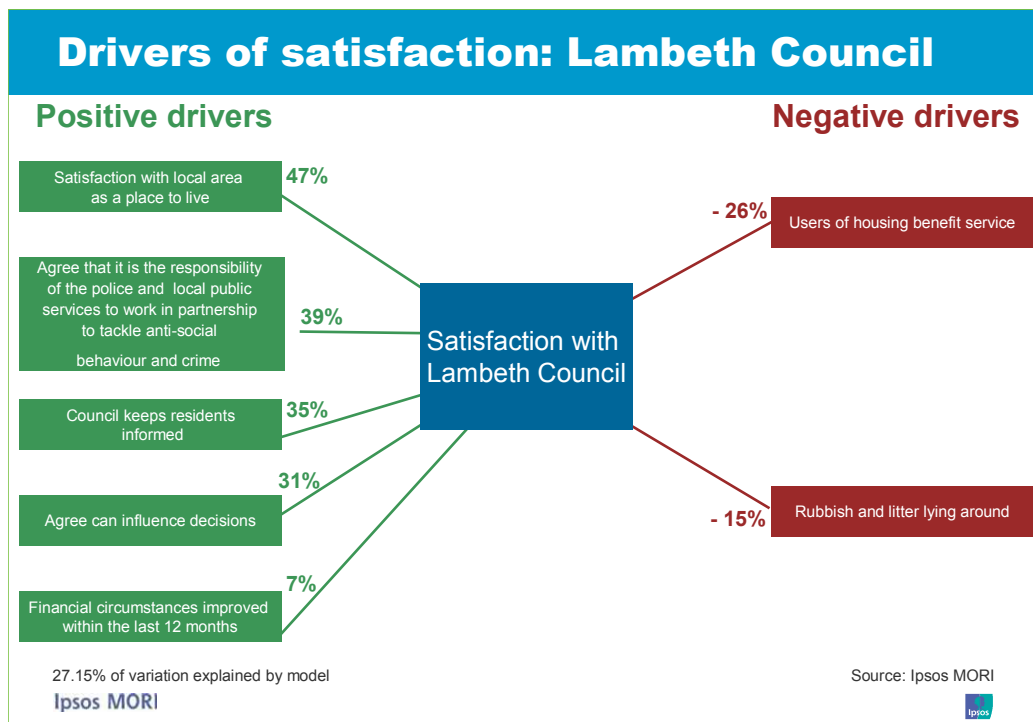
Drivers of satisfaction: Lambeth Council

Positive drivers

Negative drivers

Satisfaction with local area as a place to live

47%

Agree that it is the responsibility of the police and local public services to work in partnership to tackle anti-social behaviour and crime

39%

Council keeps residents informed

35%

31%

Agree can influence decisions

7%

Financial circumstances improved within the last 12 months

Satisfaction with Lambeth Council

- 26%

Users of housing benefit service

- 15%

Rubbish and litter lying around

27.15% of variation explained by model

Source: Ipsos MORI

Ipsos MORI

Ipsos